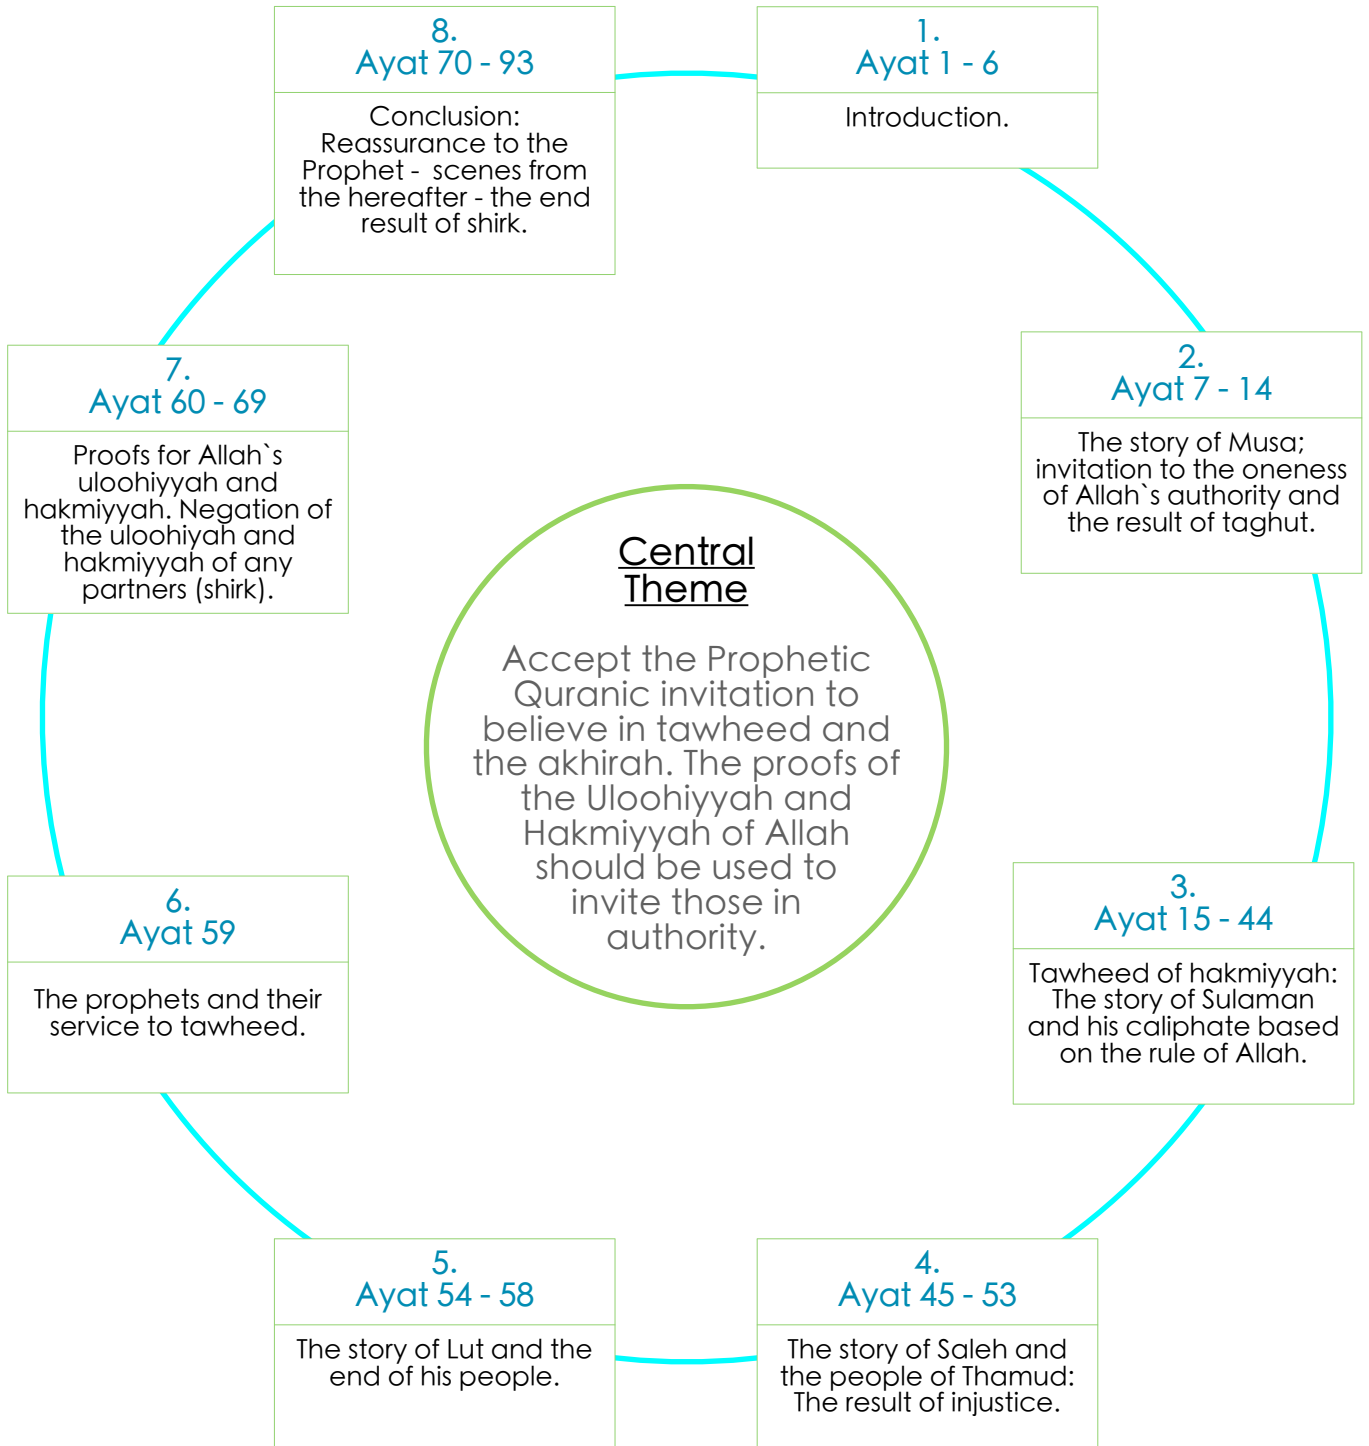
1.
Ayat 1 - 6

Introduction.

2.
Ayat 7 - 14

The story of Musa; invitation to the oneness of Allah`s authority and the result of taghut.

3.
Ayat 15 - 44

Tawheed of hakmiyyah: The story of Sulaman and his caliphate based on the rule of Allah.

4.
Ayat 45 - 53

The story of Saleh and the people of Thamud: The result of injustice.

5.
Ayat 54 - 58

The story of Lut and the end of his people.

6.
Ayat 59

The prophets and their service to tawheed.

7.
Ayat 60 - 69

Proofs for Allah`s uloohiyyah and hakmiyyah. Negation of the uloohiyah and hakmiyyah of any partners (shirk).

8.
Ayat 70 - 93

Conclusion: Reassurance to the Prophet - scenes from the hereafter - the end result of shirk.

Central Theme

Accept the Prophetic Quranic invitation to believe in tawheed and the akhirah. The proofs of the Uloohiyyah and Hakmiyyah of Allah should be used to invite those in authority.